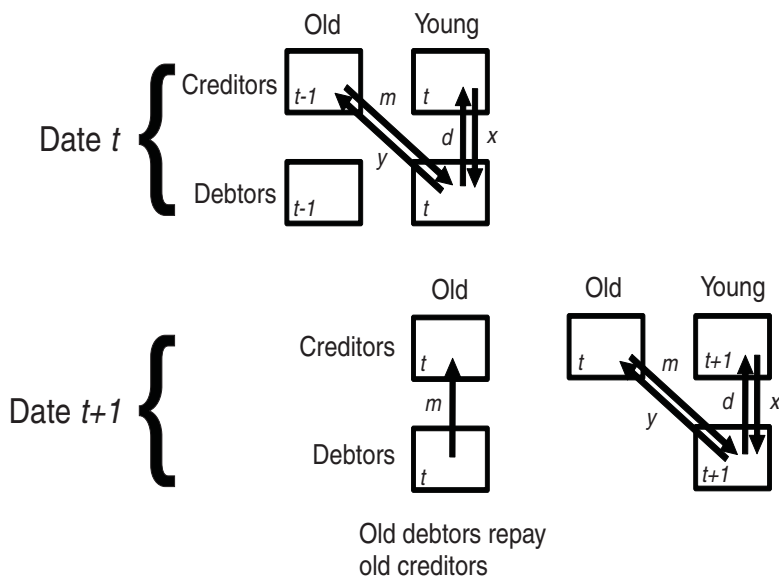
Old Young

Date $t$

Creditors $t-1$ $m$ $t$

$y$ $d$ $x$

Debtors $t-1$ $t$

Old Old Young

Creditors $t$ $t$ $m$ $t+1$

Date $t+1$ $m$ $y$ $d$ $x$

Debtors $t$ $t+1$

Old debtors repay old creditors